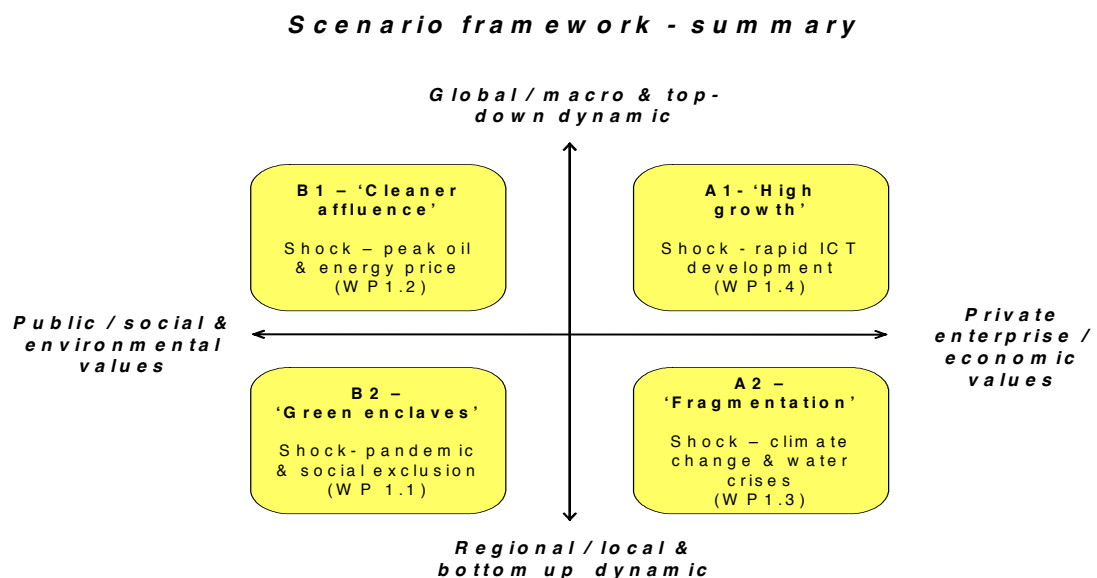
Scenario framework - summary

Global / macro & top-down dynamic

B1 – 'Cleaner affluence'

Shock – peak oil & energy price (WP1.2)

A1- 'High growth'

Shock - rapid ICT development (WP1.4)

Public / social & environmental values

Private enterprise / economic values

B2 – 'Green enclaves'

Shock- pandemic & social exclusion (WP 1.1)

A2 – 'Fragmentation'

Shock – climate change & water crises (WP1.3)

Regional / local & bottom up dynamic